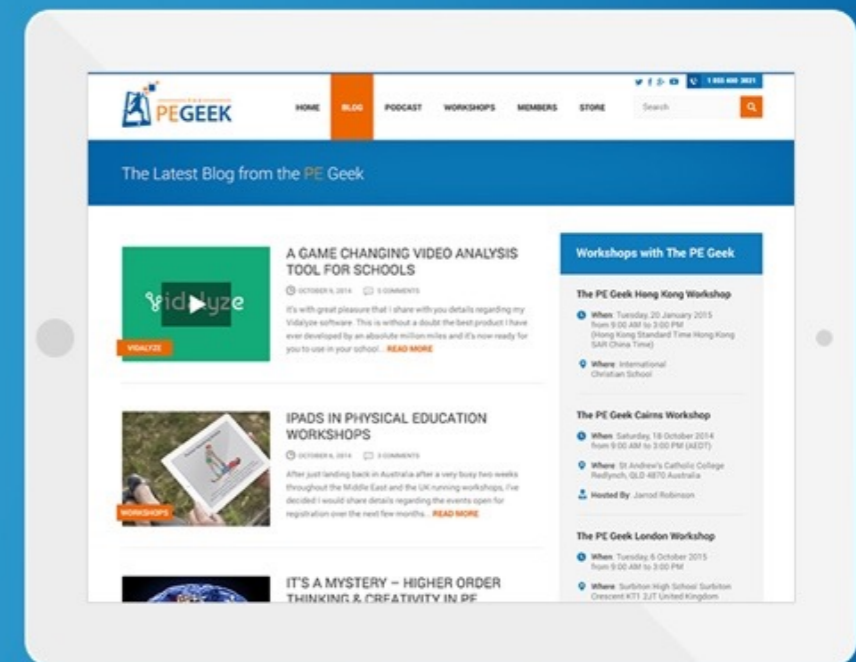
1 855 400 3821

Search

PEGEEK

HOME BLOG PODCAST WORKSHOPS MEMBERS STORE

The Latest Blog from the PE Geek

vidalyze

VIDALYZE

A GAME CHANGING VIDEO ANALYSIS TOOL FOR SCHOOLS

OCTOBER 6, 2014 3 COMMENTS

It's with great pleasure that I share with you details regarding my Vidalyze software. This is without a doubt the best product I have ever developed by an absolute million miles and it's now ready for you to use in your school... READ MORE

WORKSHOPS

IPADS IN PHYSICAL EDUCATION WORKSHOPS

OCTOBER 6, 2014 3 COMMENTS

After just landing back in Australia after a very busy two weeks throughout the Middle East and the UK running workshops, I've decided I would share details regarding the events open for registration over the next few months... READ MORE

IT'S A MYSTERY – HIGHER ORDER THINKING & CREATIVITY IN PE

Workshops with The PE Geek

The PE Geek Hong Kong Workshop

When: Tuesday, 20 January 2015 from 9:00 AM to 3:00 PM (Hong Kong Standard Time Hong Kong SAR China Time)

Where: International Christian School

The PE Geek Cairns Workshop

When: Saturday, 18 October 2014 from 9:00 AM to 3:00 PM (AEDT)

Where: St Andrew's Catholic College Redlynch, QLD 4870 Australia

Hosted By: Jarrod Robinson

The PE Geek London Workshop

When: Tuesday, 6 October 2015 from 9:00 AM to 3:00 PM

Where: Surbiton High School Surbiton Crescent KT1 2JT United Kingdom